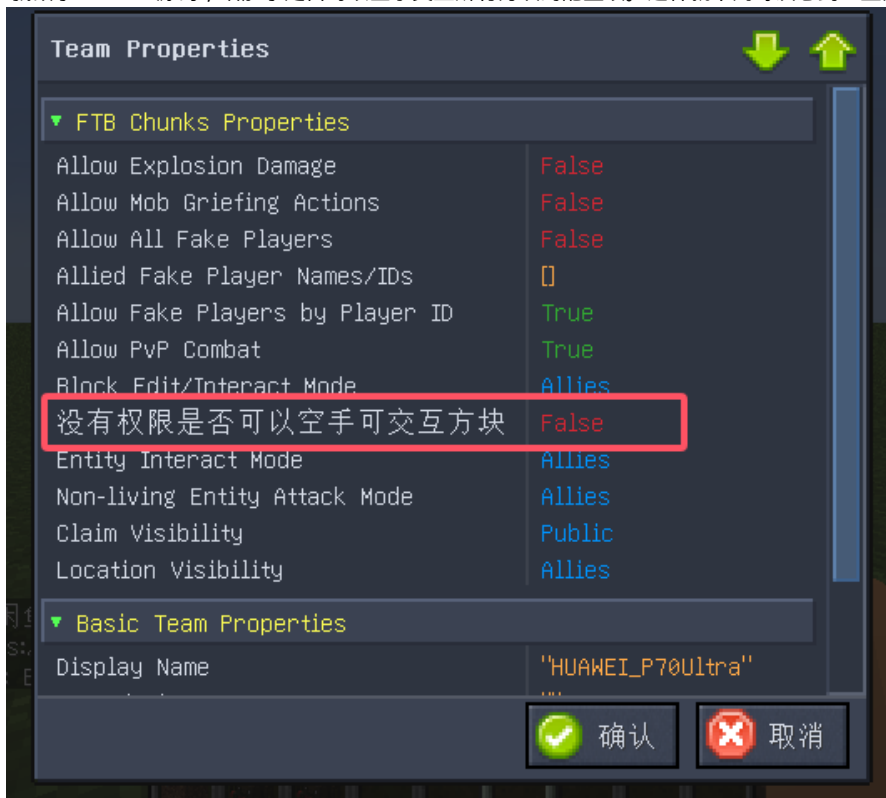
Team Properties

FTB Chunks Properties

| | |
|---|---|
| Allow Explosion Damage | False |
| Allow Mob Griefing Actions | False |
| Allow All Fake Players | False |
| Allied Fake Player Names/IDs | [] |
| Allow Fake Players by Player ID | True |
| Allow PvP Combat | True |
| Block Edit/Interact Mode | Allies |
| 没有权限是否可以空手可交互方块 | False |
| Entity Interact Mode | Allies |
| Non-living Entity Attack Mode | Allies |
| Claim Visibility | Public |
| Location Visibility | Allies |

Basic Team Properties

| | |
|---|---|
| Display Name | "HUAWEI_P70Ultra" |
| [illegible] | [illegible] |

确认 取消